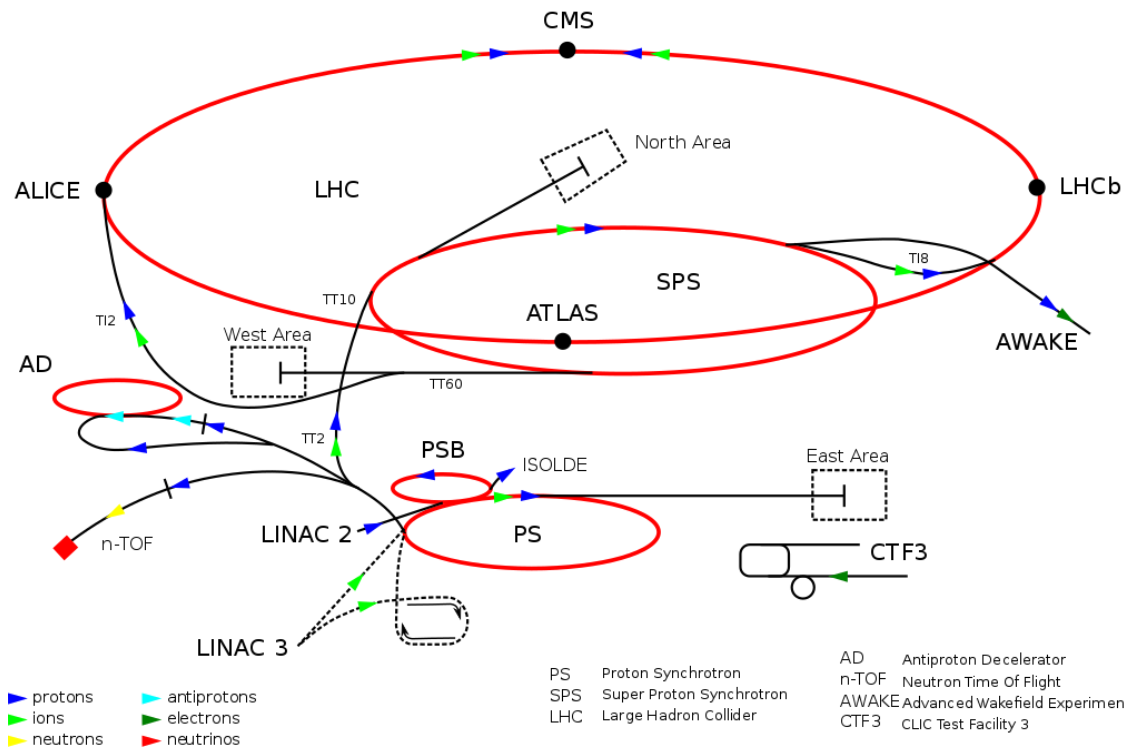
CMS

North Area

ALICE

LHC

LHCb

TI8

SPS

TT10

TI2

ATLAS

AWAKE

West Area

AD

TT60

TT2

PSB

ISOLDE

East Area

n-TOF

LINAC 2

PS

CTF3

LINAC 3

protons
ions
neutrons
antiprotons
electrons
neutrinos

| PS | Proton Synchrotron |
|---|---|
| SPS | Super Proton Synchrotron |
| LHC | Large Hadron Collider |

| AD | Antiproton Decelerator |
|---|---|
| n-TOF | Neutron Time Of Flight |
| AWAKE | Advanced Wakefield Experimen |
| CTF3 | CLIC Test Facility 3 |